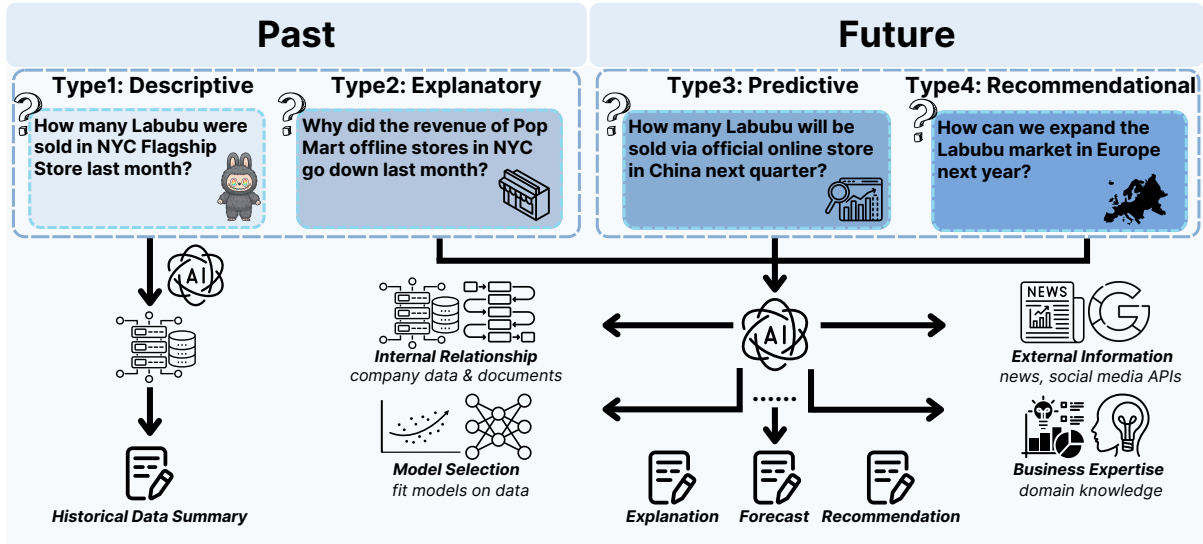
Past

Future

Type1: Descriptive

How many Labubu were sold in NYC Flagship Store last month?

Type2: Explanatory

Why did the revenue of Pop Mart offline stores in NYC go down last month?

Type3: Predictive

How many Labubu will be sold via official online store in China next quarter?

Type4: Recommendational

How can we expand the Labubu market in Europe next year?

AI

AI

NEWS

Historical Data Summary

Internal Relationship
company data & documents

Model Selection
fit models on data

External Information
news, social media APIs

Business Expertise
domain knowledge

Explanation

Forecast

Recommendation